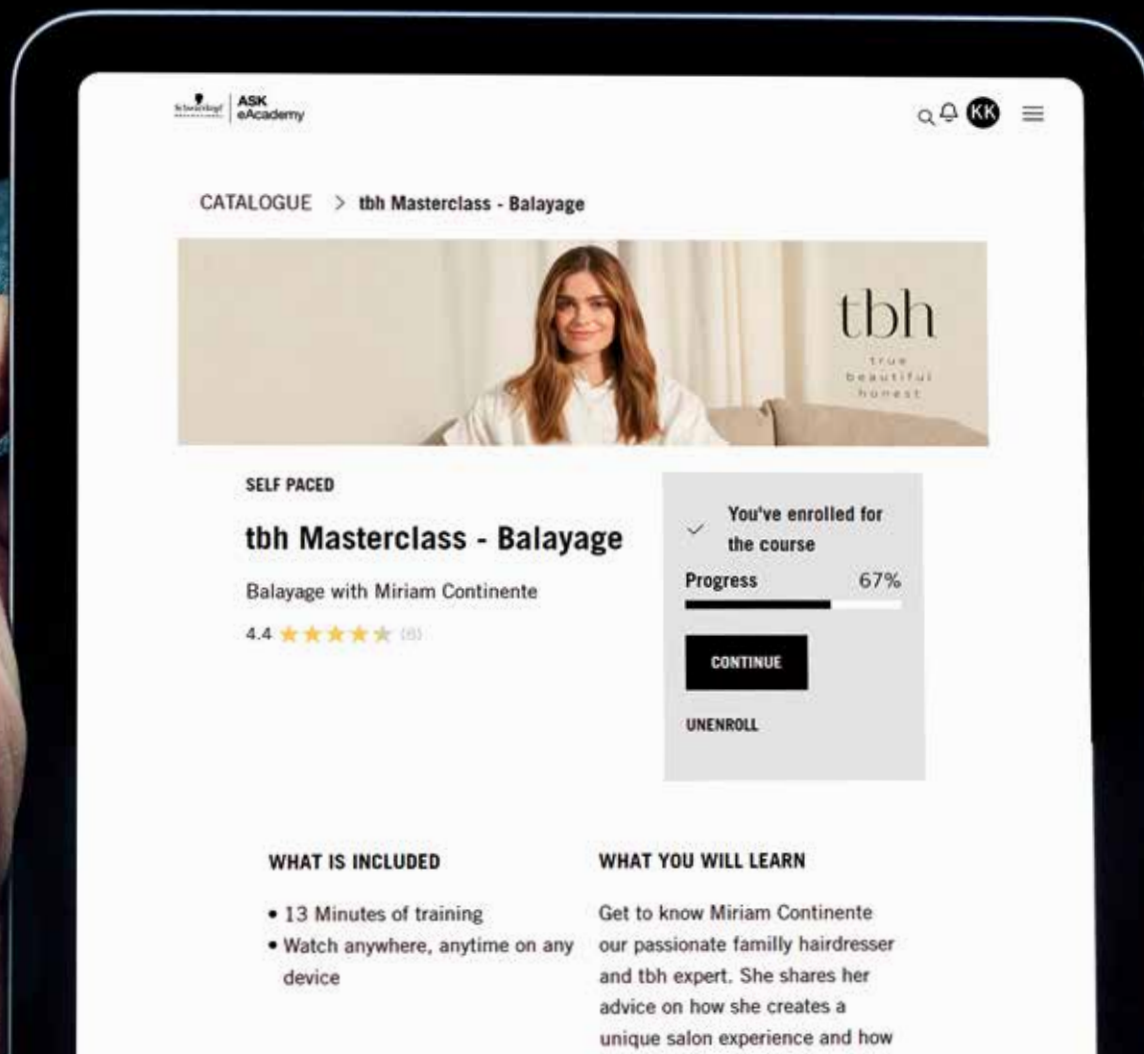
Schwarzkopf | ASK eAcademy

KK

CATALOGUE > tbh Masterclass - Balayage

tbh
true
beautiful
honest

SELF PACED

tbh Masterclass - Balayage

Balayage with Miriam Continente

4.4 ★★★★★ (8)

You've enrolled for the course

Progress 67%

CONTINUE

UNENROLL

WHAT IS INCLUDED

• 13 Minutes of training
• Watch anywhere, anytime on any device

WHAT YOU WILL LEARN

Get to know Miriam Continente our passionate familly hairdresser and tbh expert. She shares her advice on how she creates a unique salon experience and how